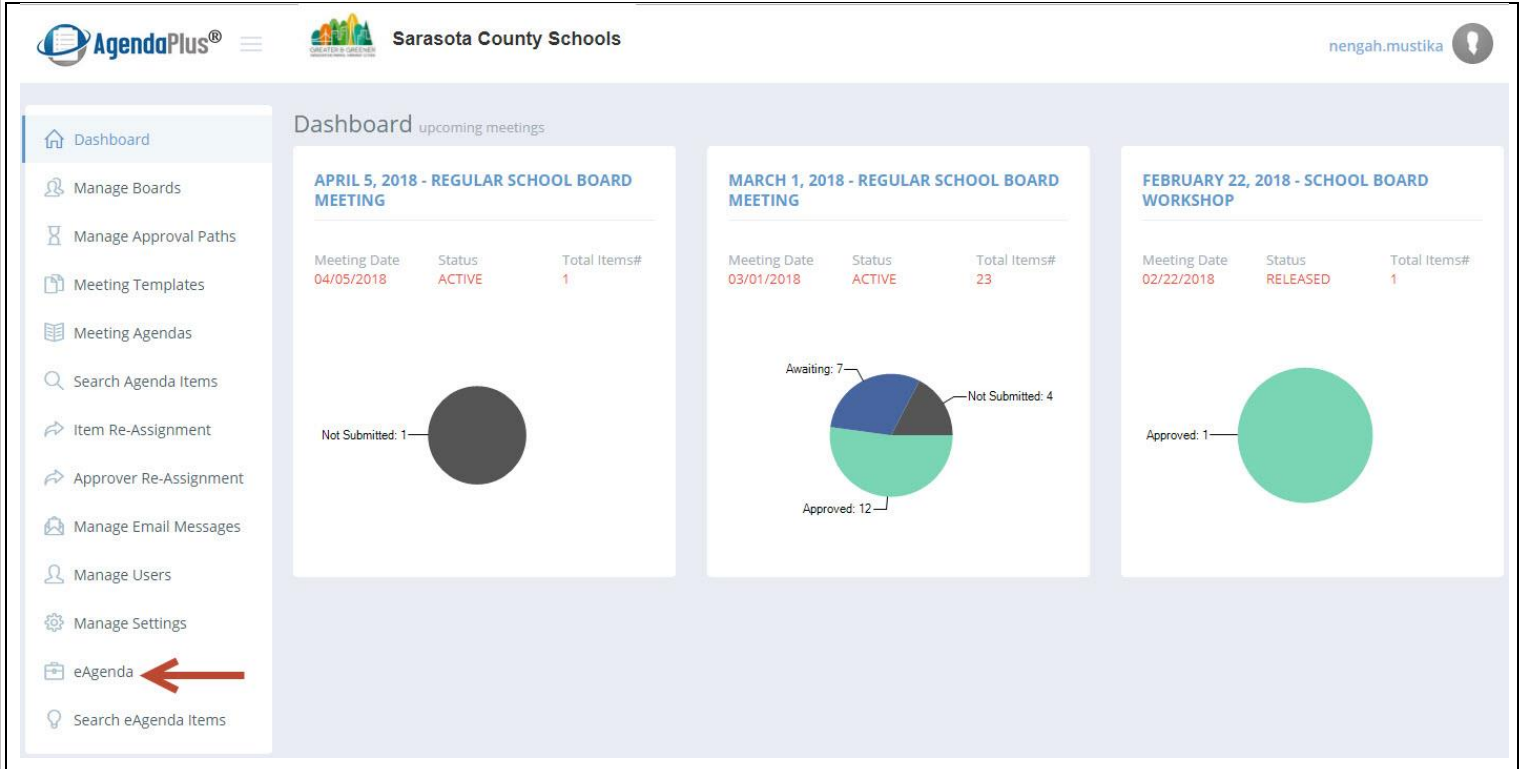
AgendaPlus®

GREATER & GREENER

Sarasota County Schools

nengah.mustika

Dashboard
Manage Boards
Manage Approval Paths
Meeting Templates
Meeting Agendas
Search Agenda Items
Item Re-Assignment
Approver Re-Assignment
Manage Email Messages
Manage Users
Manage Settings
eAgenda
Search eAgenda Items

Dashboard upcoming meetings

APRIL 5, 2018 - REGULAR SCHOOL BOARD MEETING

| Meeting Date | Status | Total Items# |
|---|---|---|
| 04/05/2018 | ACTIVE | 1 |

Not Submitted: 1

MARCH 1, 2018 - REGULAR SCHOOL BOARD MEETING

| Meeting Date | Status | Total Items# |
|---|---|---|
| 03/01/2018 | ACTIVE | 23 |

Awaiting: 7
Not Submitted: 4
Approved: 12

FEBRUARY 22, 2018 - SCHOOL BOARD WORKSHOP

| Meeting Date | Status | Total Items# |
|---|---|---|
| 02/22/2018 | RELEASED | 1 |

Approved: 1